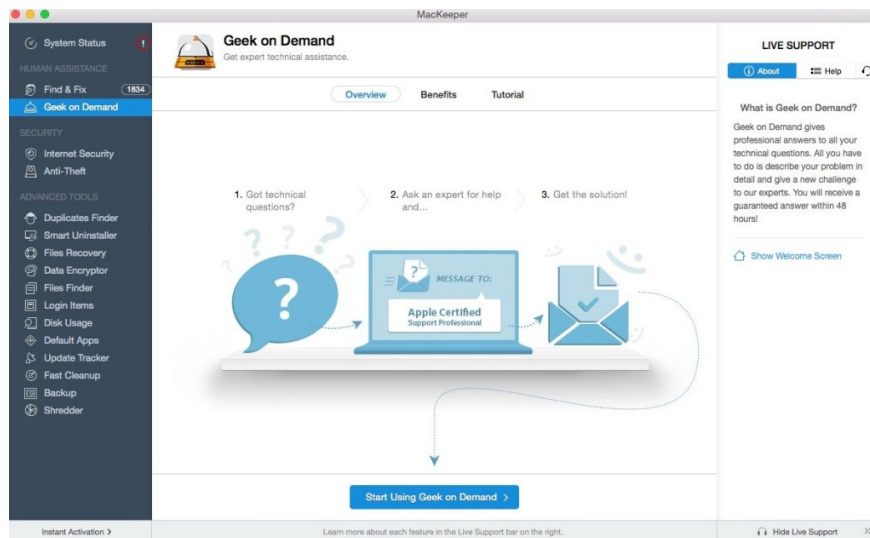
MacKeeper

System Status
!
HUMAN ASSISTANCE
Find & Fix 1834
Geek on Demand
SECURITY
Internet Security
Anti-Theft
ADVANCED TOOLS
Duplicates Finder
Smart Uninstaller
Files Recovery
Data Encryptor
Files Finder
Login Items
Disk Usage
Default Apps
Update Tracker
Fast Cleanup
Backup
Shredder
Instant Activation >

Geek on Demand
Get expert technical assistance.

Overview Benefits Tutorial

1. Got technical questions?
2. Ask an expert for help and...
3. Get the solution!

MESSAGE TO:
Apple Certified
Support Professional

Start Using Geek on Demand >

Learn more about each feature in the Live Support bar on the right.

LIVE SUPPORT
About Help

What is Geek on Demand?
Geek on Demand gives professional answers to all your technical questions. All you have to do is describe your problem in detail and give a new challenge to our experts. You will receive a guaranteed answer within 48 hours!

Show Welcome Screen

Hide Live Support